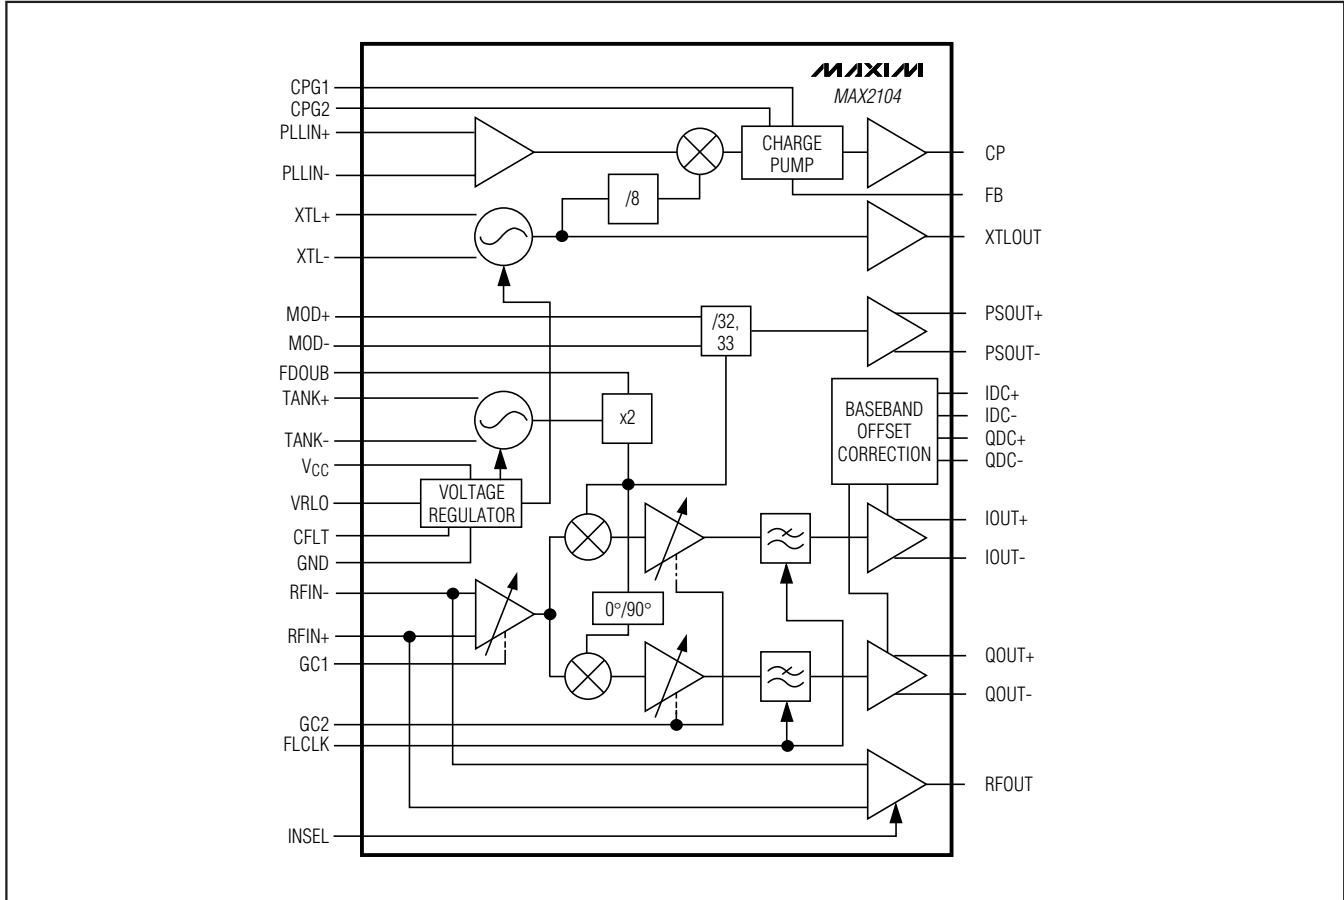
MAXIM
MAX2104

CPG1
CPG2
PLLIN+
PLLIN-
XTL+
XTL-
MOD+
MOD-
FDOUB
TANK+
TANK-
$V_{CC}$
VRLO
CFLT
GND
RFIN-
RFIN+
GC1
GC2
FLCLK
INSEL

CHARGE PUMP
/8
/32, 33
x2
VOLTAGE REGULATOR
0°/90°
BASEBAND OFFSET CORRECTION

CP
FB
XTLOUT
PSOUT+
PSOUT-
IDC+
IDC-
QDC+
QDC-
IOUT+
IOUT-
QOUT+
QOUT-
RFOUT